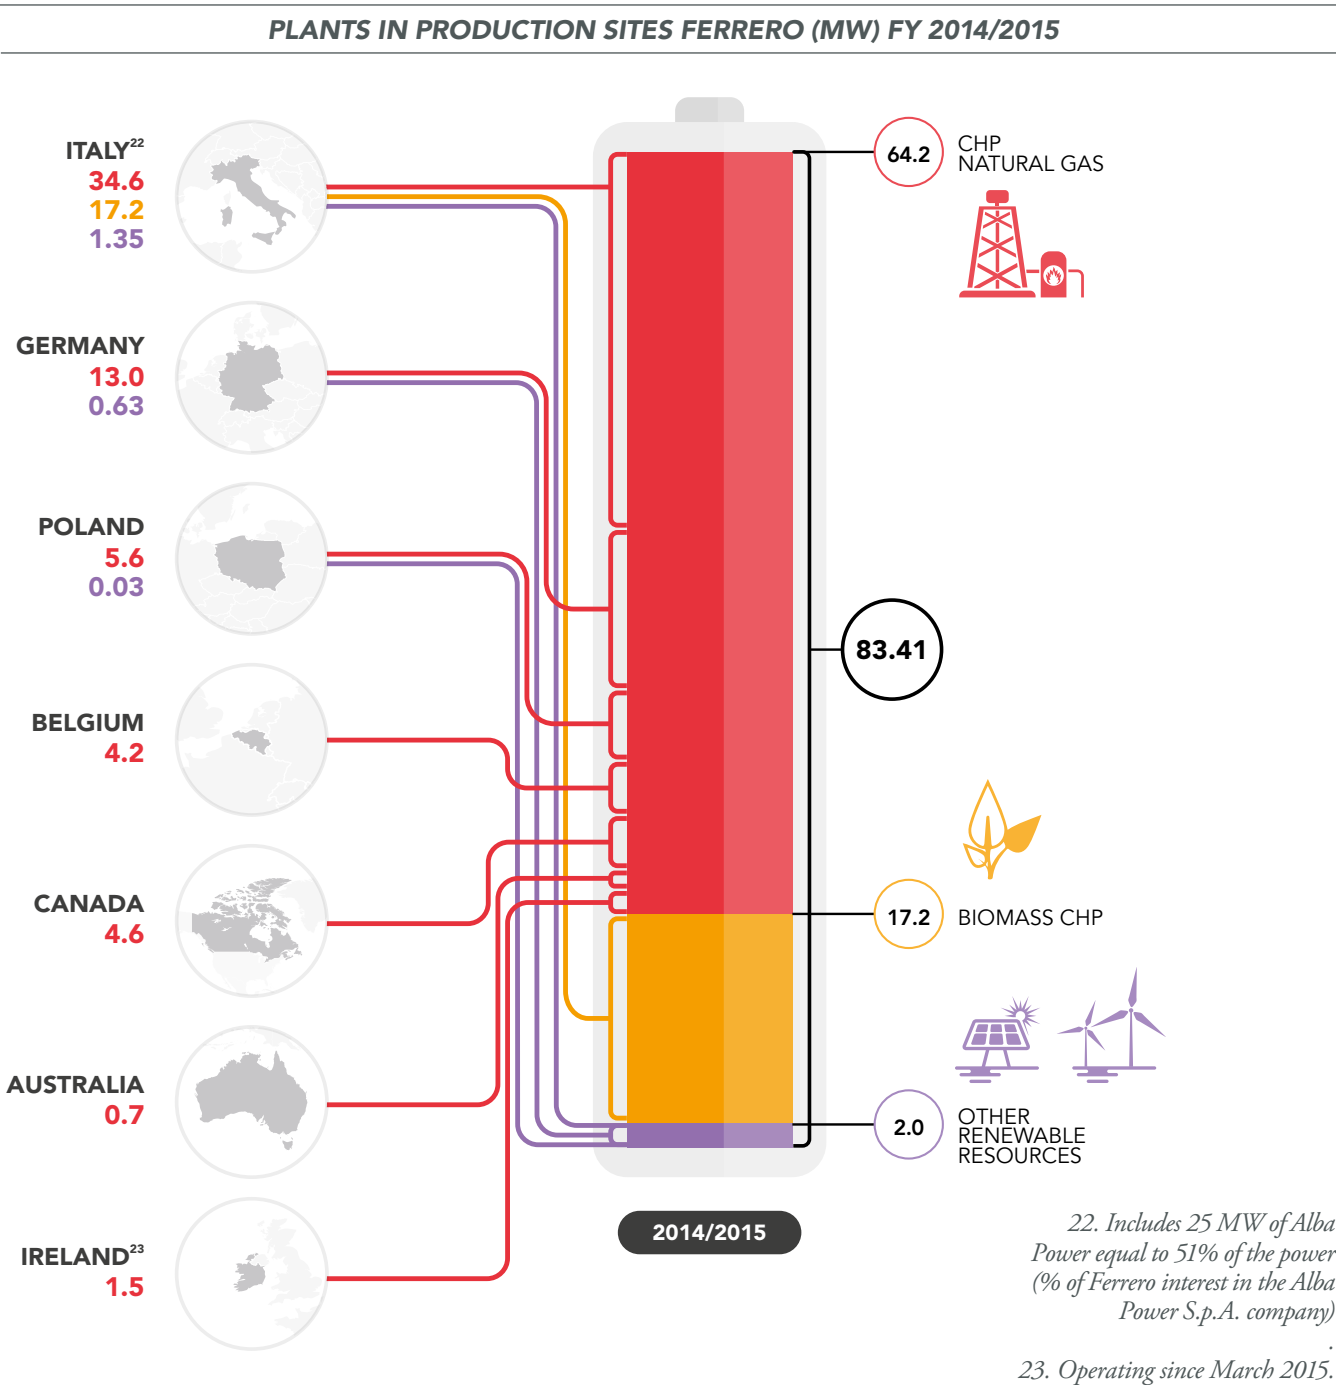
PLANTS IN PRODUCTION SITES FERRERO (MW) FY 2014/2015

ITALY$^{22}$
34.6
17.2
1.35

GERMANY
13.0
0.63

POLAND
5.6
0.03

BELGIUM
4.2

CANADA
4.6

AUSTRALIA
0.7

IRELAND$^{23}$
1.5

64.2 CHP NATURAL GAS

83.41

17.2 BIOMASS CHP

2.0 OTHER RENEWABLE RESOURCES

2014/2015

22. Includes 25 MW of Alba Power equal to 51% of the power (% of Ferrero interest in the Alba Power S.p.A. company)
.
23. Operating since March 2015.